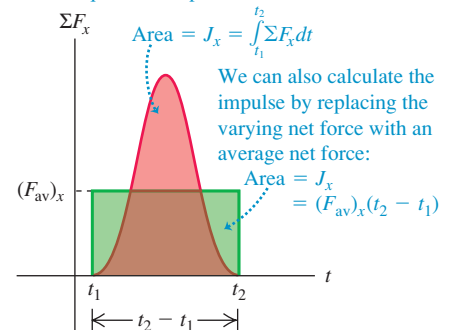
$\Sigma F_x$

Area $= J_x = \int_{t_1}^{t_2} \Sigma F_x dt$

We can also calculate the impulse by replacing the varying net force with an average net force:

Area $= J_x$
$= (F_{av})_x(t_2 - t_1)$

$(F_{av})_x$

$t$

$t_1$

$t_2$

$t_2 - t_1$